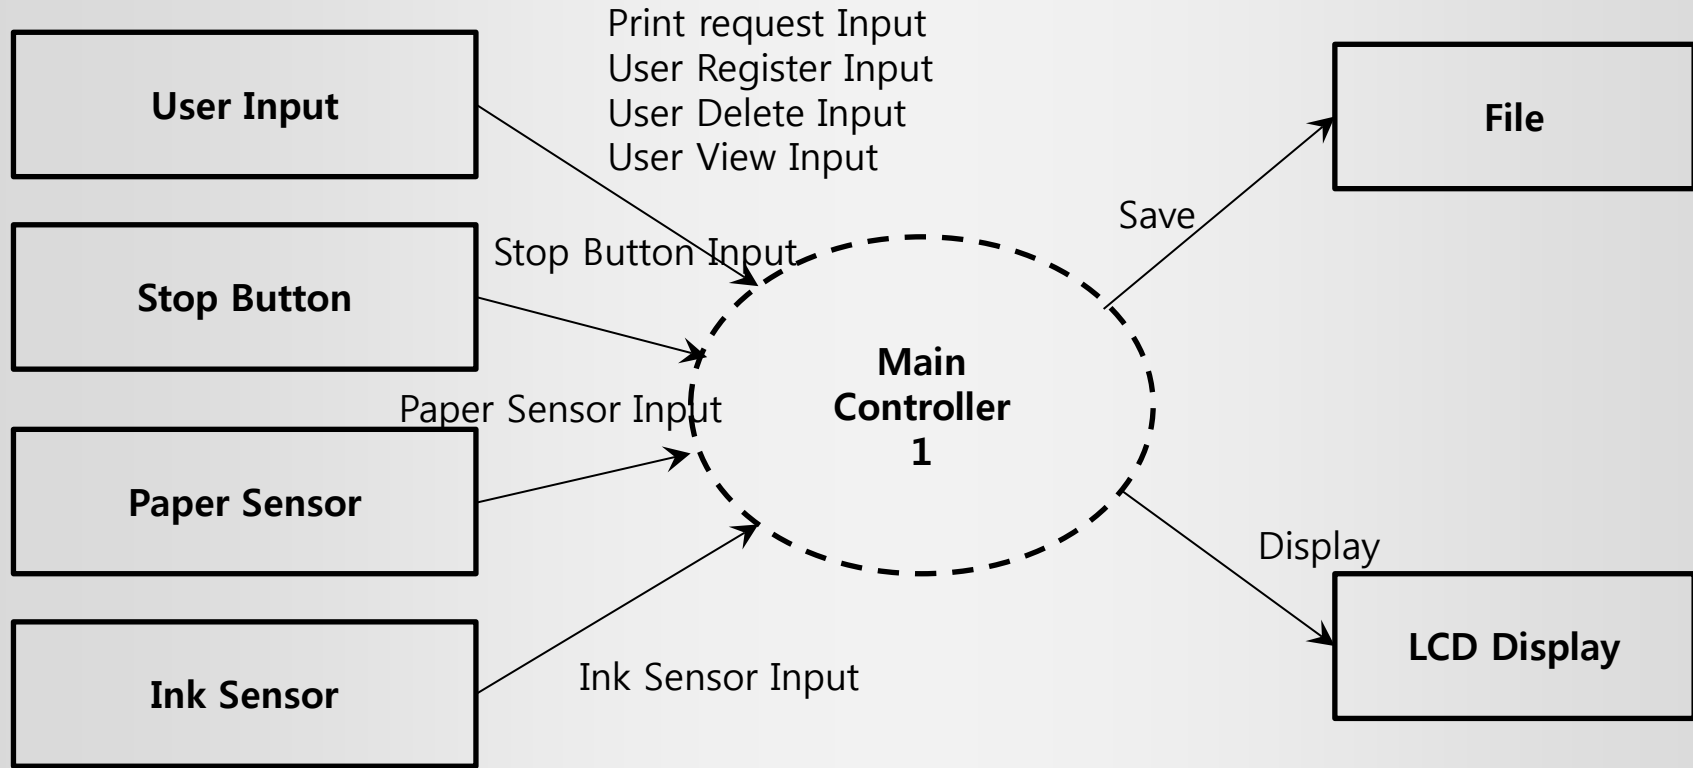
User Input

Print request Input
User Register Input
User Delete Input
User View Input

File

Save

Stop Button

Stop Button Input

Main
Controller
1

Paper Sensor Input

Paper Sensor

Display

Ink Sensor

Ink Sensor Input

LCD Display